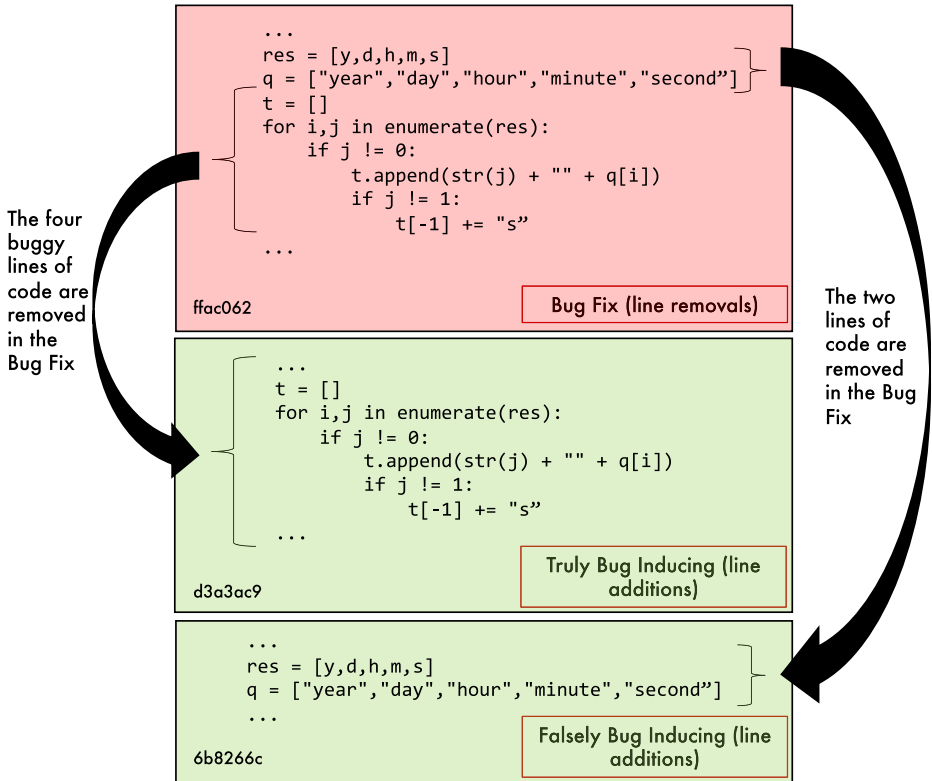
...
res = [y,d,h,m,s]
q = ["year","day","hour","minute","second”]
t = []
for i,j in enumerate(res):
    if j != 0:
        t.append(str(j) + "" + q[i])
        if j != 1:
            t[-1] += "s”
...

ffac062

Bug Fix (line removals)

The four buggy lines of code are removed in the Bug Fix

The two lines of code are removed in the Bug Fix

...
t = []
for i,j in enumerate(res):
    if j != 0:
        t.append(str(j) + "" + q[i])
        if j != 1:
            t[-1] += "s”
...

d3a3ac9

Truly Bug Inducing (line additions)

...
res = [y,d,h,m,s]
q = ["year","day","hour","minute","second”]
...

6b8266c

Falsely Bug Inducing (line additions)